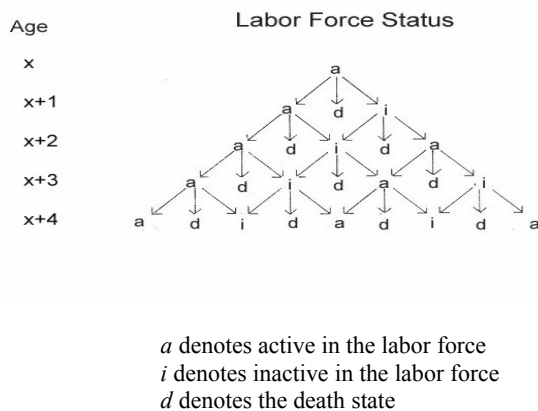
Age

Labor Force Status

x

x+1

x+2

x+3

x+4

a

a d i

a d i d a

a d i d a d i

a d i d a d i d a

*a* denotes active in the labor force
*i* denotes inactive in the labor force
*d* denotes the death state